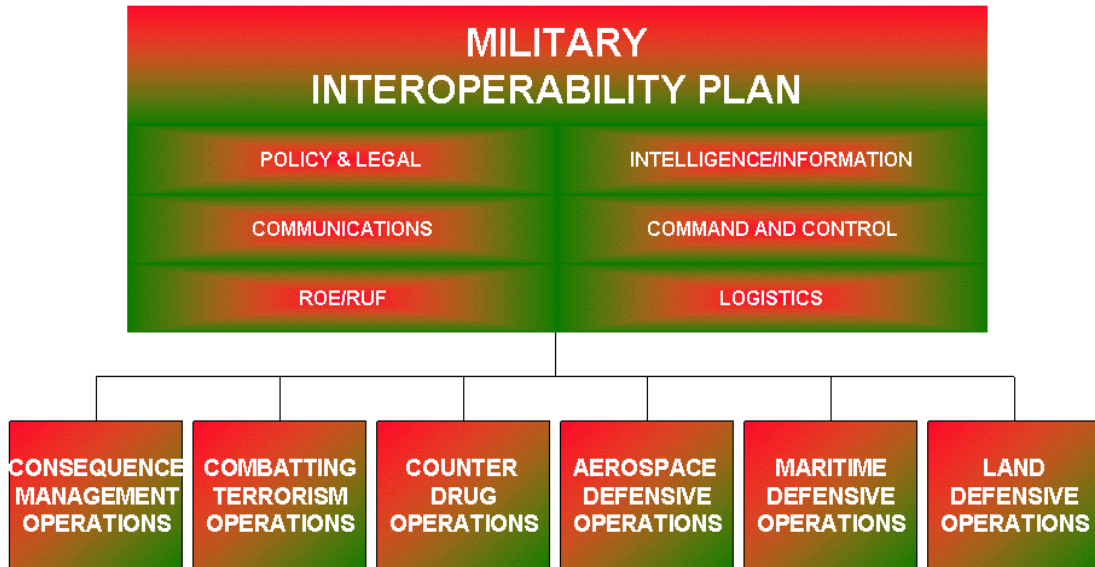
MILITARY
INTEROPERABILITY PLAN

POLICY & LEGAL

INTELLIGENCE/INFORMATION

COMMUNICATIONS

COMMAND AND CONTROL

ROE/RUF

LOGISTICS

CONSEQUENCE MANAGEMENT OPERATIONS

COMBATTING TERRORISM OPERATIONS

COUNTER DRUG OPERATIONS

AEROSPACE DEFENSIVE OPERATIONS

MARITIME DEFENSIVE OPERATIONS

LAND DEFENSIVE OPERATIONS